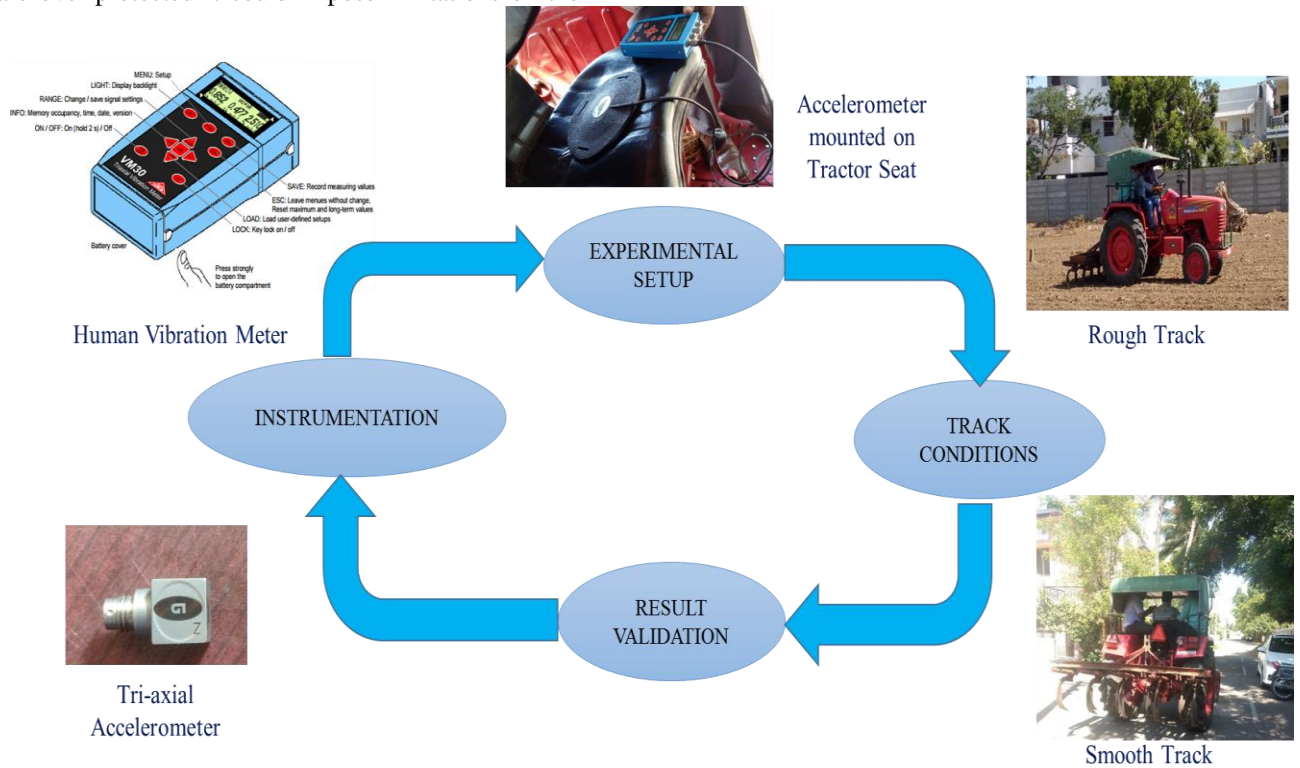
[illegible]

MENU: Setup
LIGHT: Display backlight
RANGE: Change / save signal settings
INFO: Memory occupancy, time, date, version
ON / OFF: On (hold 2 s) / Off
VM30
SAVE: Record measuring values
ESC: Leave menues without change, Reset maximum and long-term values
LOAD: Load user-defined setups
LOCK: Key lock on / off
Battery cover
Press strongly to open the battery compartment

Human Vibration Meter

Accelerometer mounted on Tractor Seat

EXPERIMENTAL SETUP

Rough Track

INSTRUMENTATION

TRACK CONDITIONS

RESULT VALIDATION

Tri-axial Accelerometer

Smooth Track